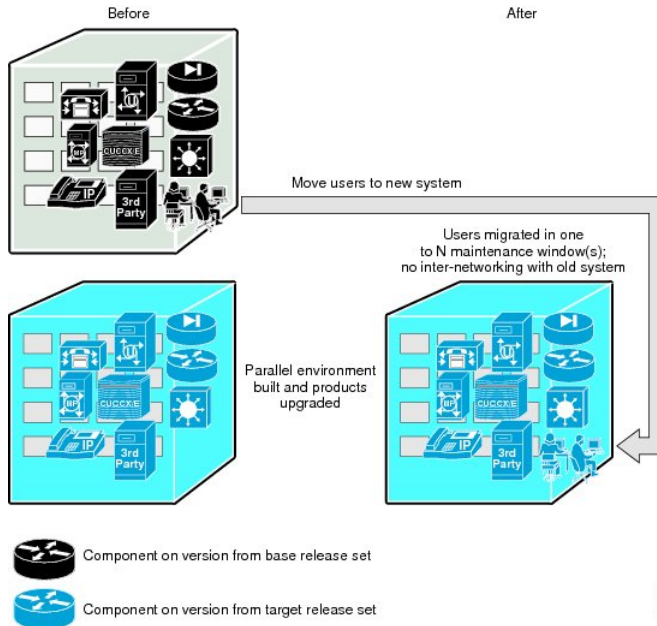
Before

After

CUCCX/E

3rd Party

IP

Move users to new system

Users migrated in one to N maintenance window(s); no inter-networking with old system

CUCCX/E

3rd Party

IP

Parallel environment built and products upgraded

CUCCX/E

3rd Party

IP

Component on version from base release set

Component on version from target release set